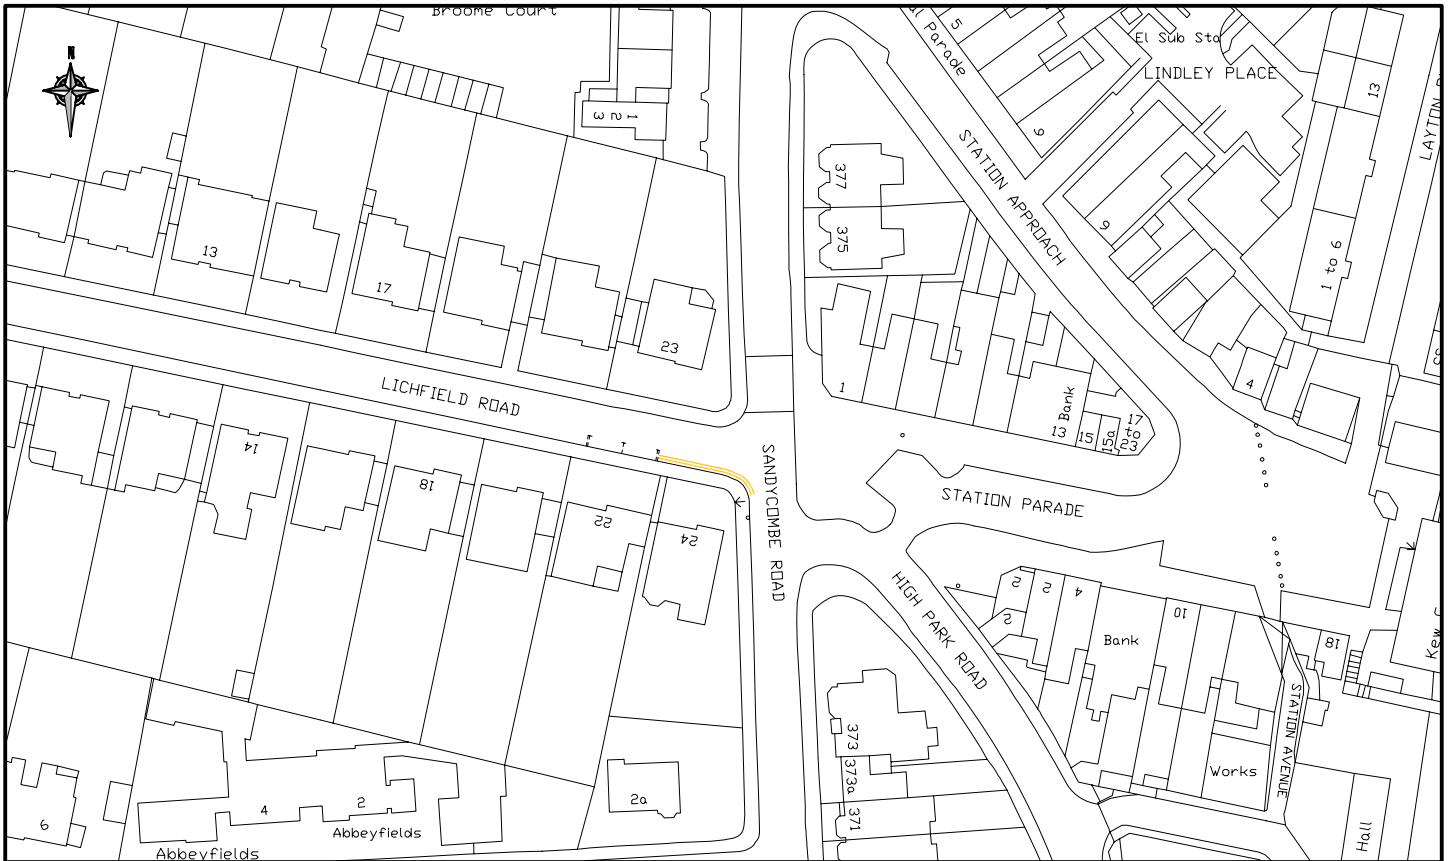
Broome Court
N
1
2
3
5
al Parade
El Sub Sta
LINDLEY PLACE
13
LAYTON
9
STATION APPROACH
377
375
9
1 to 6
13
17
23
1
4
LICHFIELD ROAD
Bank
13
15
15a
17 to 23
14
18
22
24
SANDYCOMBE ROAD
STATION PARADE
HIGH PARK ROAD
2
2
4
2
10
Bank
18
Kew
STATION AVENUE
373
373a
371
Works
2a
Hall
6
4
2
Abbeyfields
Abbeyfields